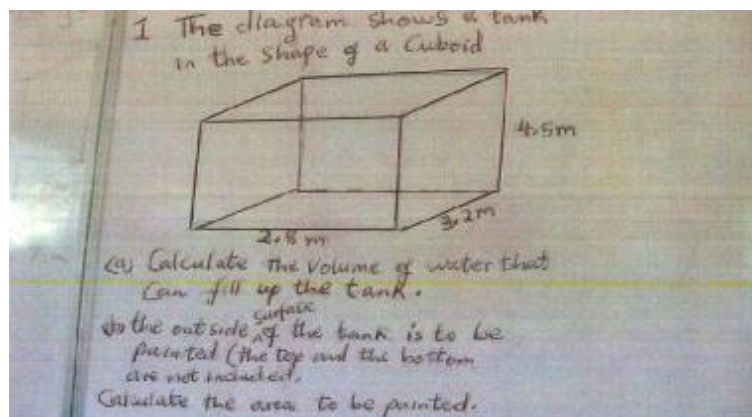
1 The diagram shows a tank in the shape of a Cuboid

4.5m

3.2m

2.8 m

(a) Calculate the volume of water that can fill up the tank.

(b) the out side surface of the tank is to be painted (the top and the bottom are not included).

Calculate the area to be painted.